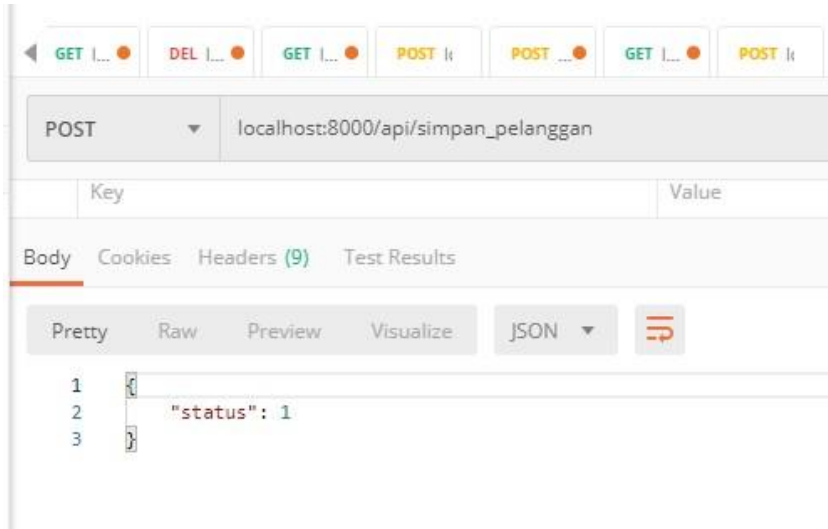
GET l... DEL l... GET l... POST lo POST ... GET l... POST lo

POST localhost:8000/api/simpan_pelanggan

Key Value

Body Cookies Headers (9) Test Results

Pretty Raw Preview Visualize JSON

1 {
2 "status": 1
3 }